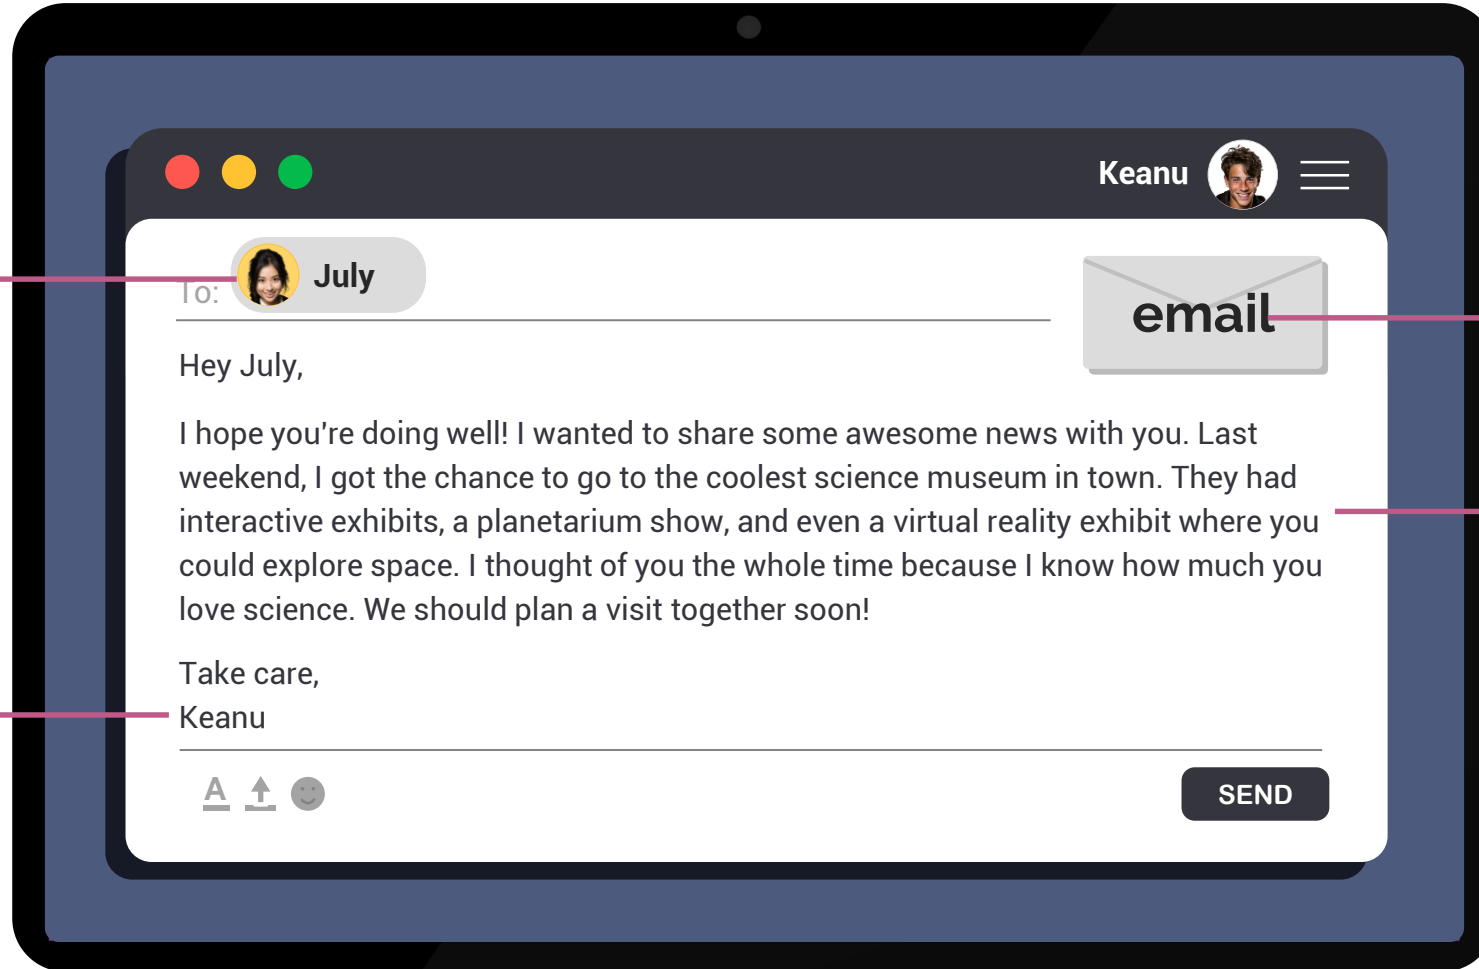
Keanu

To: July

email

Hey July,

I hope you're doing well! I wanted to share some awesome news with you. Last weekend, I got the chance to go to the coolest science museum in town. They had interactive exhibits, a planetarium show, and even a virtual reality exhibit where you could explore space. I thought of you the whole time because I know how much you love science. We should plan a visit together soon!

Take care,
Keanu

A

SEND